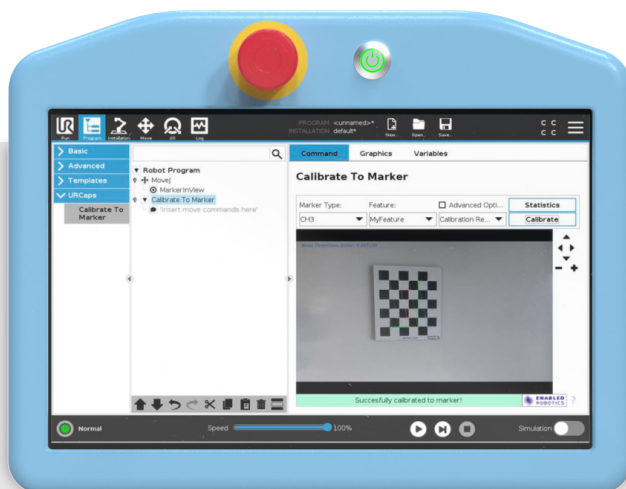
Run Program Installation Move I/O Log

PROGRAM <unnamed>*
INSTALLATION default*

New... Open... Save...

Basic
Advanced
Templates
URCaps
Calibrate To Marker

Robot Program
MoveJ
MarkerInView
Calibrate To Marker
insert move commands here

Command Graphics Variables

Calibrate To Marker

Marker Type: Feature: Advanced Opti... Statistics
CH3 MyFeature Calibration Re... Calibrate

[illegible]

Succesfully calibrated to marker!

ENABLED ROBOTICS

Normal

Speed 100%

Simulation